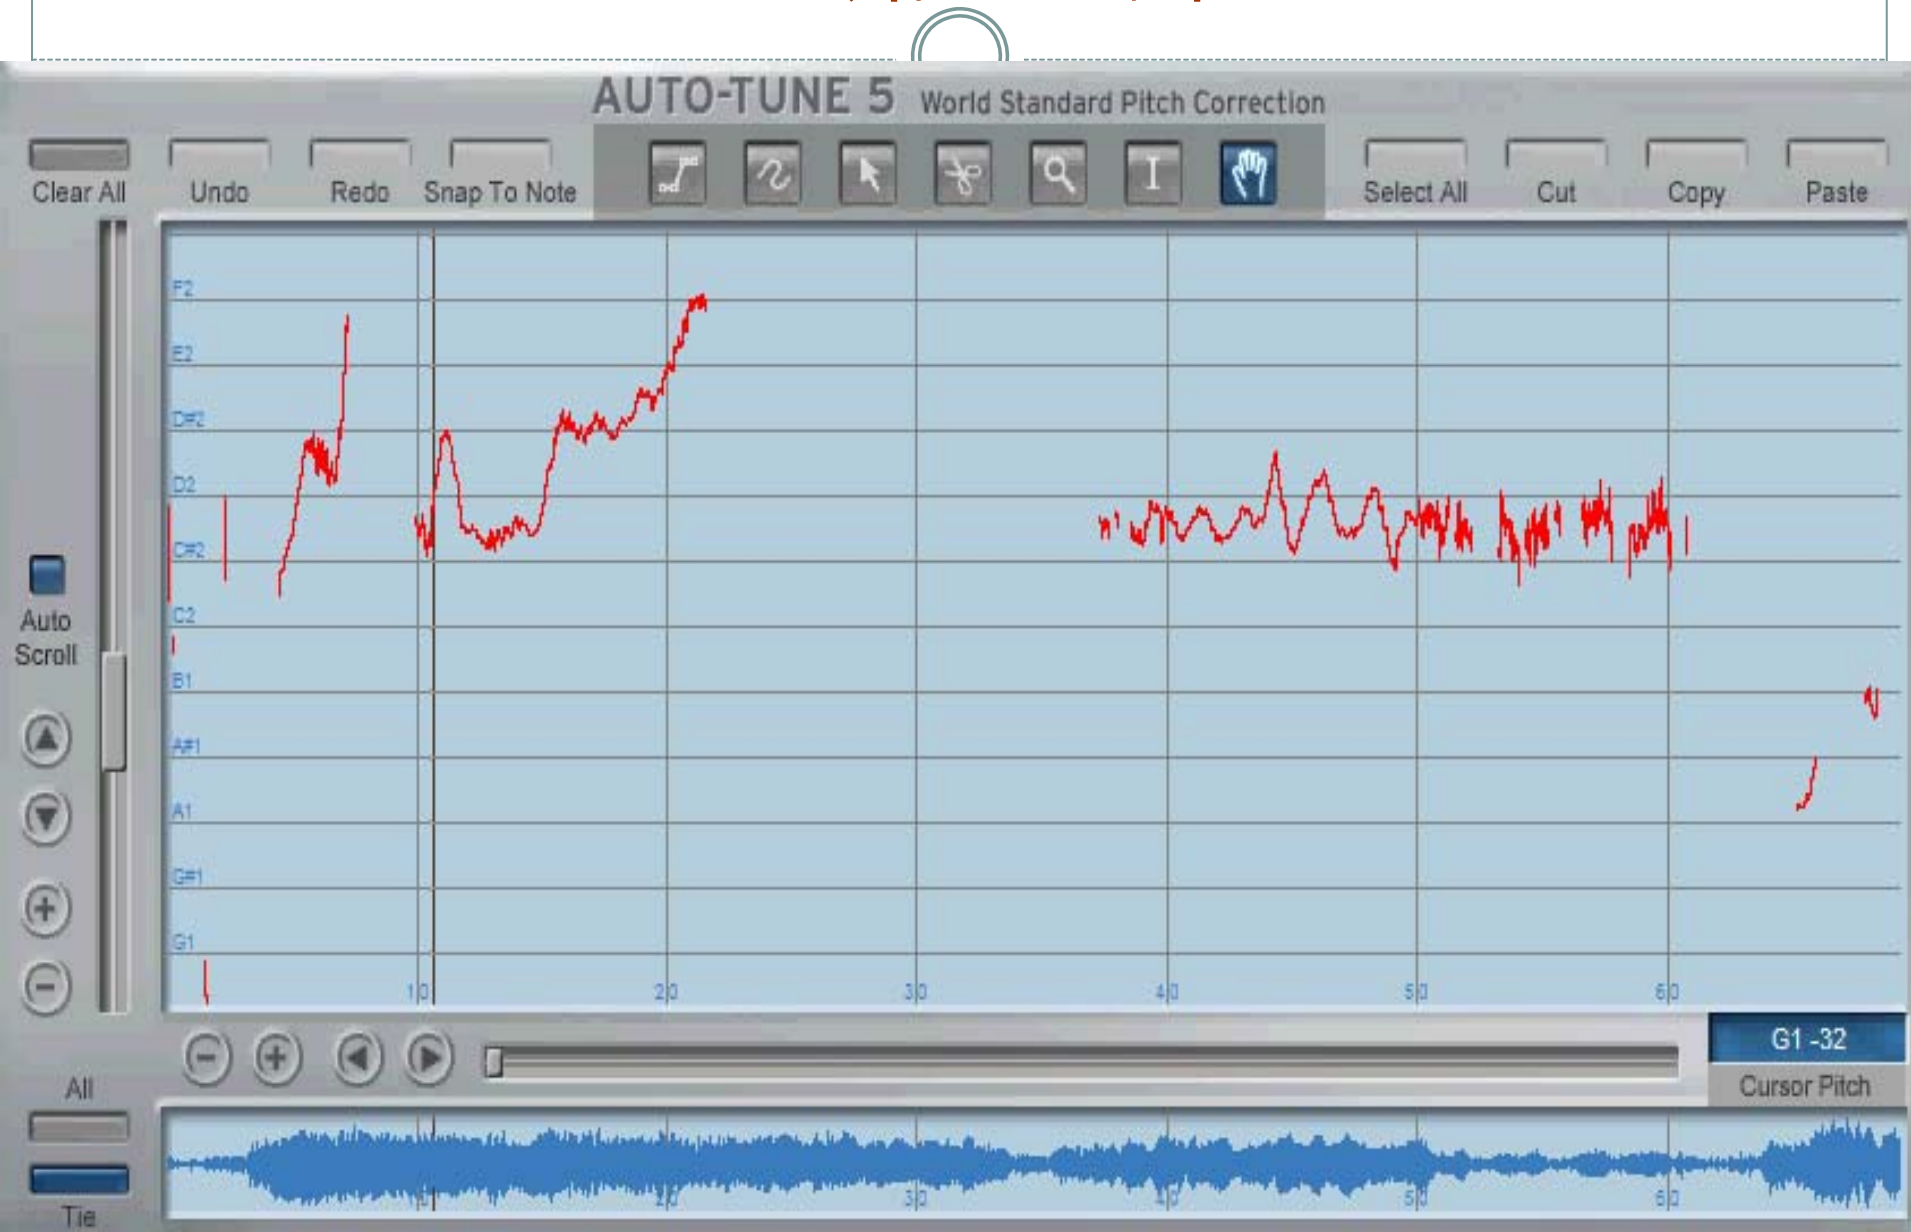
AUTO-TUNE 5 World Standard Pitch Correction

Clear All
Undo
Redo
Snap To Note
Select All
Cut
Copy
Paste

F2
E2
D#2
D2
C#2
C2
B1
A#1
A1
G#1
G1

1.0
2.0
3.0
4.0
5.0
6.0

Auto Scroll

G1 -32
Cursor Pitch

All
Tie

1.0
2.0
3.0
4.0
5.0
6.0